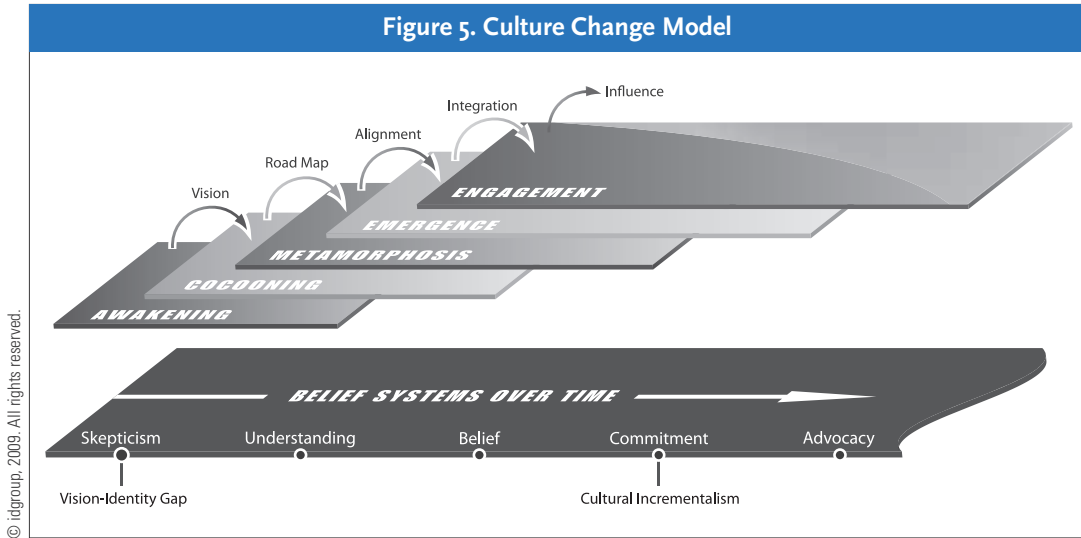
Figure 5. Culture Change Model

Influence

Integration

Alignment

Road Map

Vision

ENGAGEMENT

EMERGENCE

METAMORPHOSIS

COCOONING

AWAKENING

BELIEF SYSTEMS OVER TIME

Skepticism Understanding Belief Commitment Advocacy

Vision-Identity Gap

Cultural Incrementalism

© idgroup, 2009. All rights reserved.